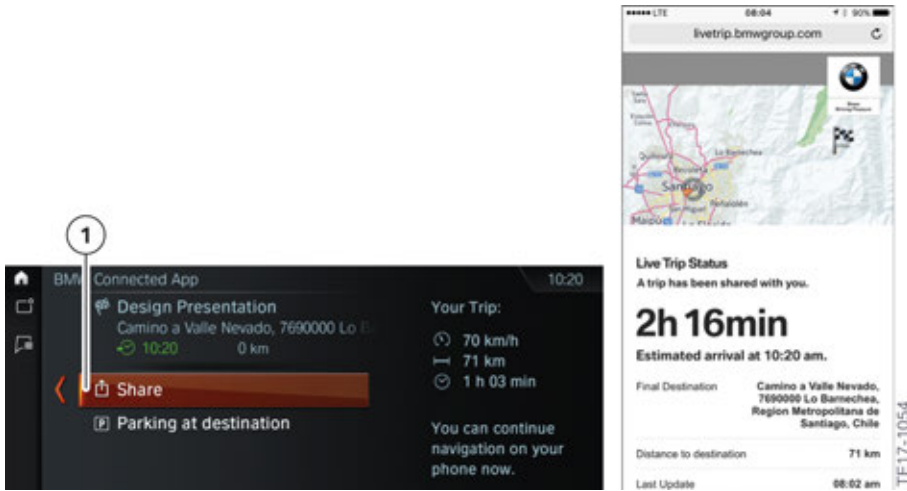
1

BMW Connected App 10:20

Design Presentation
Camino a Valle Nevado, 7690000 Lo B
10:20 0 km

Share

Parking at destination

Your Trip:
70 km/h
71 km
1 h 03 min

You can continue navigation on your phone now.

LTE 08:04 90%
livetrip.bmwgroup.com

Lo Barnechea
Santiago
Maipú

Live Trip Status
A trip has been shared with you.

2h 16min
Estimated arrival at 10:20 am.

| Final Destination | Camino a Valle Nevado, 7690000 Lo Barnechea, Region Metropolitana de Santiago, Chile |
|---|---|
| Distance to destination | 71 km |
| Last Update | 08:02 am |

TE17-1054